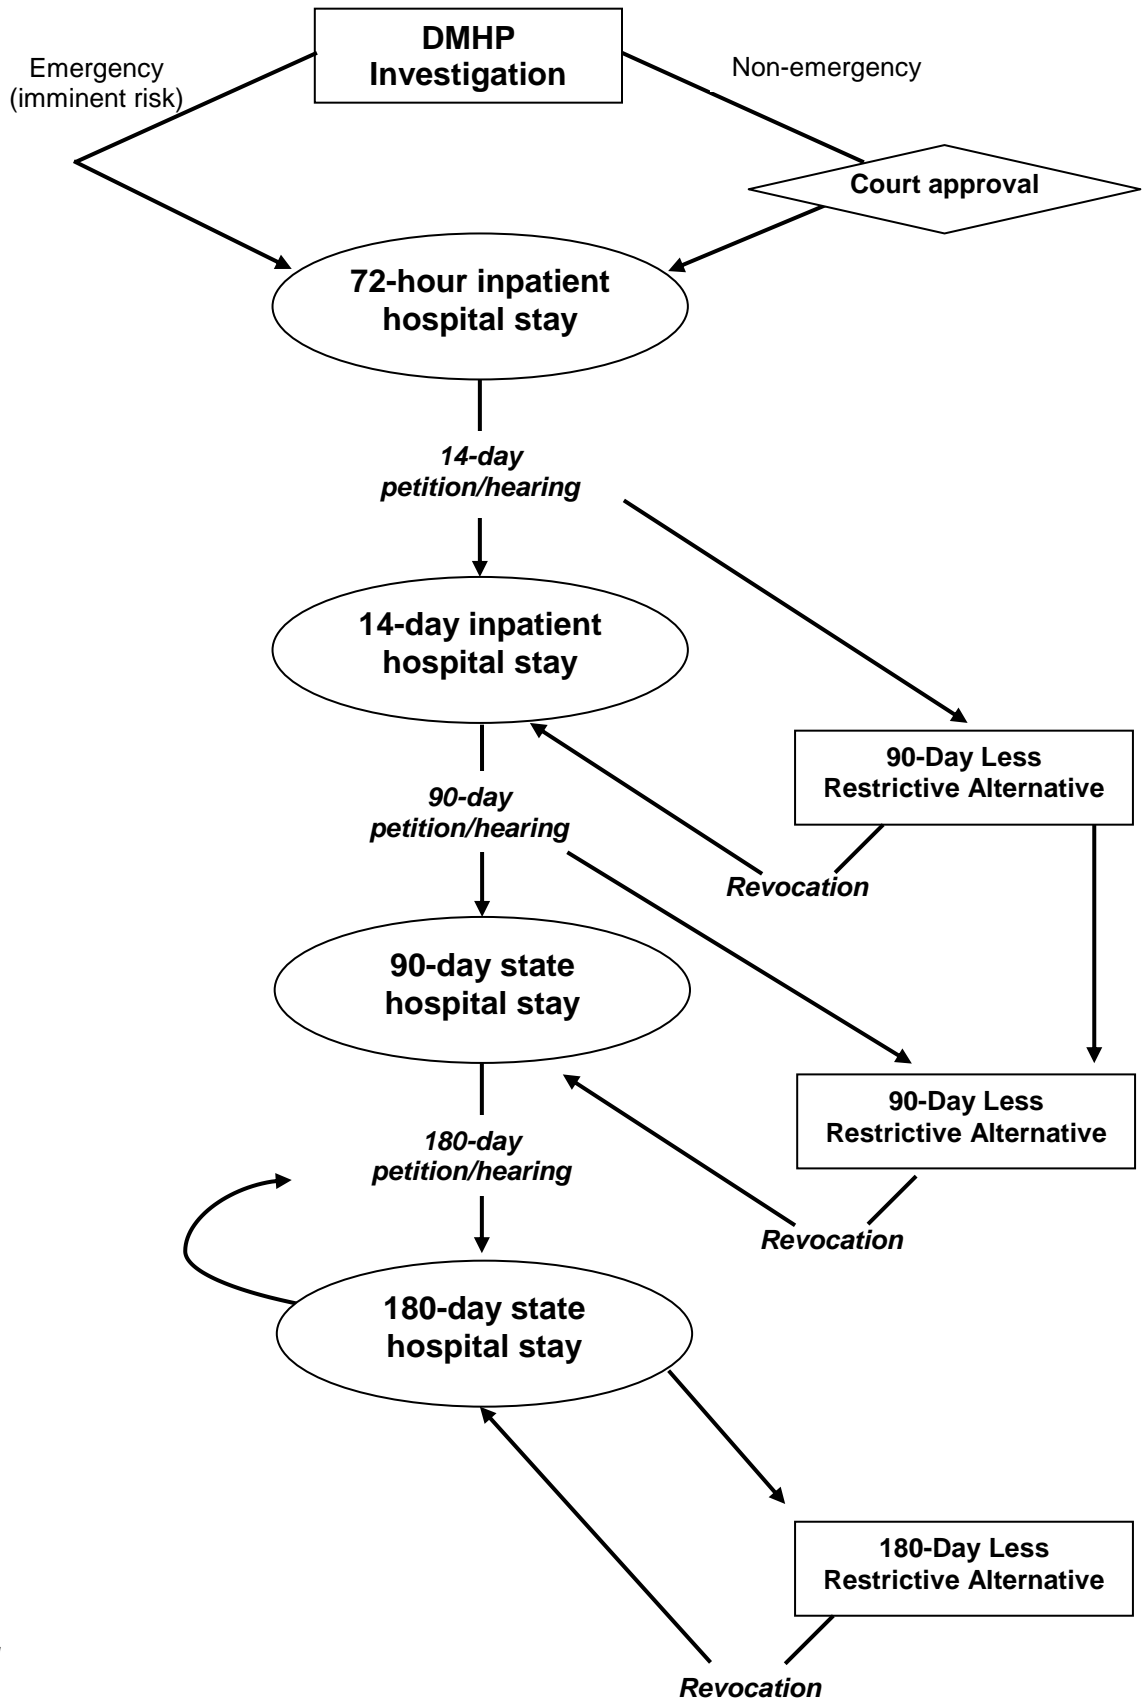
DMHP Investigation

Emergency (imminent risk)

Non-emergency

Court approval

72-hour inpatient hospital stay

14-day petition/hearing

14-day inpatient hospital stay

90-Day Less Restrictive Alternative

90-day petition/hearing

Revocation

90-day state hospital stay

90-Day Less Restrictive Alternative

180-day petition/hearing

Revocation

180-day state hospital stay

180-Day Less Restrictive Alternative

Revocation